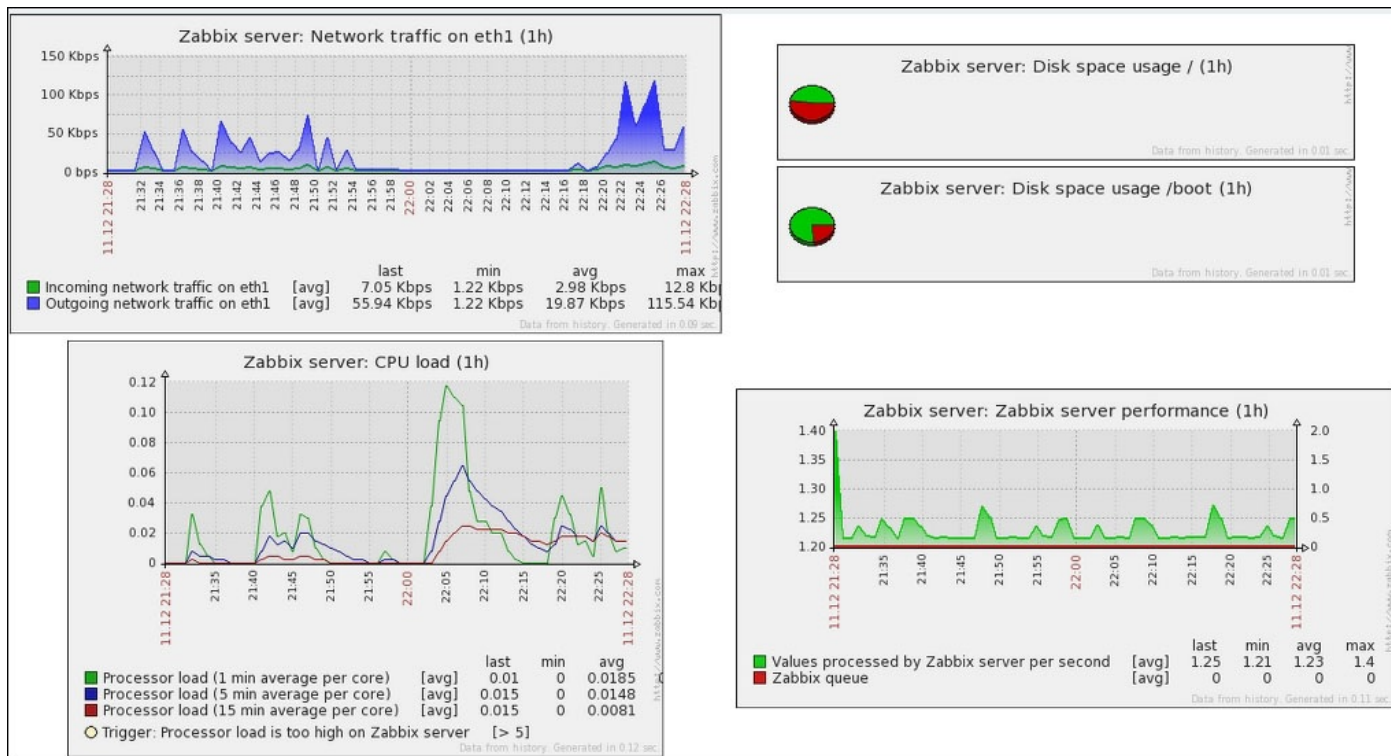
Zabbix server: Network traffic on eth1 (1h)

150 Kbps
100 Kbps
50 Kbps
0 bps

11.12 21:28
21:32
21:34
21:36
21:38
21:40
21:42
21:44
21:46
21:48
21:50
21:52
21:54
21:56
21:58
22:00
22:02
22:04
22:06
22:08
22:10
22:12
22:14
22:16
22:18
22:20
22:22
22:24
22:26
11.12 22:28

http://www.zabbix.com

| | | last | min | avg | max |
|---|---|---|---|---|---|
| Incoming network traffic on eth1 | [avg] | 7.05 Kbps | 1.22 Kbps | 2.98 Kbps | 12.8 Kbp |
| Outgoing network traffic on eth1 | [avg] | 55.94 Kbps | 1.22 Kbps | 19.87 Kbps | 115.54 Kbp |

Data from history. Generated in 0.09 sec.

Zabbix server: Disk space usage / (1h)

Data from history. Generated in 0.01 sec.

Zabbix server: Disk space usage /boot (1h)

Data from history. Generated in 0.01 sec.

Zabbix server: CPU load (1h)

0.12
0.10
0.08
0.06
0.04
0.02
0

11.12 21:28
21:35
21:40
21:45
21:50
21:55
22:00
22:05
22:10
22:15
22:20
22:25
11.12 22:28

http://www.zabbix.com

| | | last | min | avg |
|---|---|---|---|---|
| Processor load (1 min average per core) | [avg] | 0.01 | 0 | 0.0185 |
| Processor load (5 min average per core) | [avg] | 0.015 | 0 | 0.0148 |
| Processor load (15 min average per core) | [avg] | 0.015 | 0 | 0.0081 |

Trigger: Processor load is too high on Zabbix server [> 5]

Data from history. Generated in 0.12 sec.

Zabbix server: Zabbix server performance (1h)

1.40
1.35
1.30
1.25
1.20

2.0
1.5
1.0
0.5
0

11.12 21:28
21:35
21:40
21:45
21:50
21:55
22:00
22:05
22:10
22:15
22:20
22:25
11.12 22:28

http://www.zabbix.com

| | | last | min | avg | max |
|---|---|---|---|---|---|
| Values processed by Zabbix server per second | [avg] | 1.25 | 1.21 | 1.23 | 1.4 |
| Zabbix queue | [avg] | 0 | 0 | 0 | 0 |

Data from history. Generated in 0.11 sec.